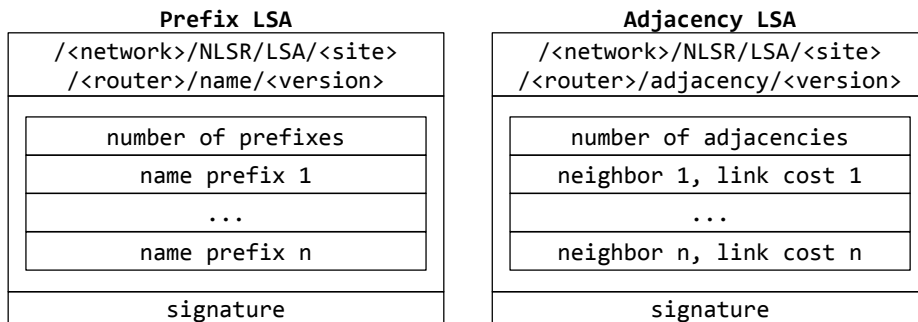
**Prefix LSA**

/<network>/NLSR/LSA/<site>
/<router>/name/<version>

number of prefixes
name prefix 1
...
name prefix n

signature

**Adjacency LSA**

/<network>/NLSR/LSA/<site>
/<router>/adjacency/<version>

number of adjacencies
neighbor 1, link cost 1
...
neighbor n, link cost n

signature